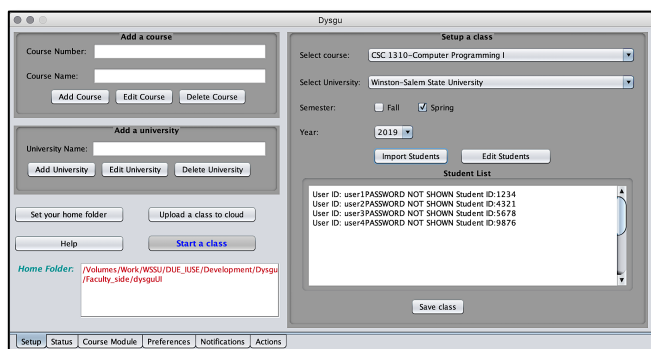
Dysgu

Add a course

Course Number:

Course Name:

Add Course Edit Course Delete Course

Add a university

University Name:

Add University Edit University Delete University

Set your home folder Upload a class to cloud

Help Start a class

Home Folder: /Volumes/Work/WSSU/DUE_IUSE/Development/Dysgu/Faculty_side/dysguUI

Setup a class

Select course: CSC 1310–Computer Programming I

Select University: Winston-Salem State University

Semester: Fall Spring

Year: 2019

Import Students Edit Students

Student List

User ID: user1PASSWORD NOT SHOWN Student ID:1234
User ID: user2PASSWORD NOT SHOWN Student ID:4321
User ID: user3PASSWORD NOT SHOWN Student ID:5678
User ID: user4PASSWORD NOT SHOWN Student ID:9876

Save class

Setup Status Course Module Preferences Notifications Actions